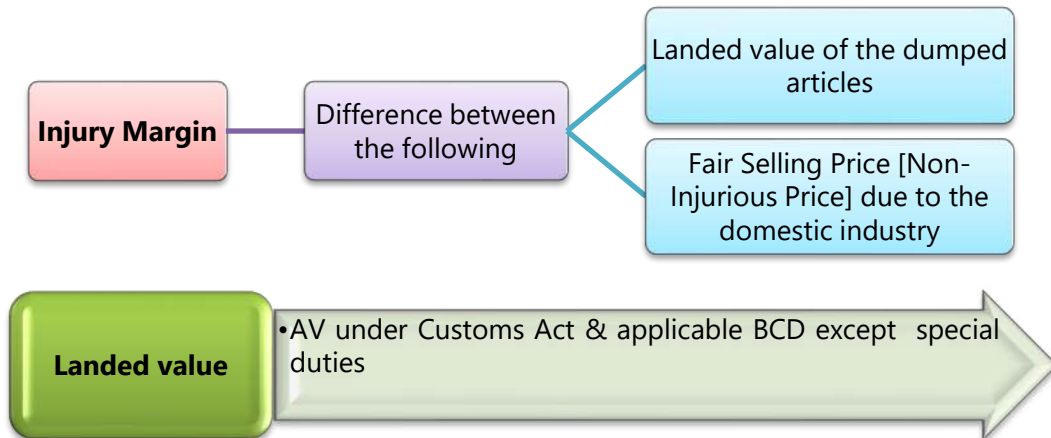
Injury Margin

Difference between the following

Landed value of the dumped articles

Fair Selling Price [Non-Injurious Price] due to the domestic industry

Landed value

•AV under Customs Act & applicable BCD except special duties